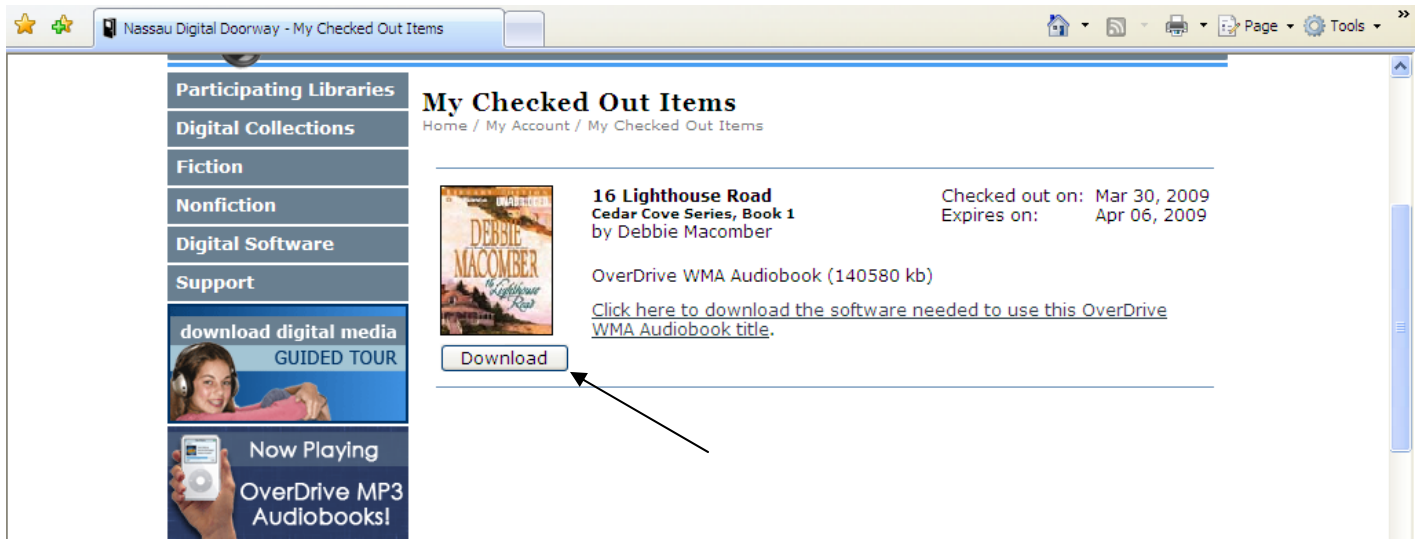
Nassau Digital Doorway - My Checked Out Items

Page ▾ Tools ▾

Participating Libraries
Digital Collections
Fiction
Nonfiction
Digital Software
Support

download digital media
GUIDED TOUR

Now Playing
OverDrive MP3 Audiobooks!

My Checked Out Items
Home / My Account / My Checked Out Items

UNABRIDGED
DEBBIE MACOMBER
16 Lighthouse Road

16 Lighthouse Road
Cedar Cove Series, Book 1
by Debbie Macomber

Checked out on: Mar 30, 2009
Expires on: Apr 06, 2009

OverDrive WMA Audiobook (140580 kb)

Click here to download the software needed to use this OverDrive WMA Audiobook title.

Download